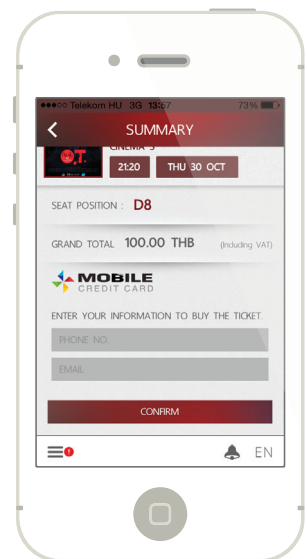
●●●○○ Telekom HU 3G 13:57 73%

SUMMARY

CINEMA 3

21:20

THU 30 OCT

SEAT POSITION : D8

GRAND TOTAL 100.00 THB (Including VAT)

MOBILE CREDIT CARD

ENTER YOUR INFORMATION TO BUY THE TICKET.

PHONE NO.

EMAIL

CONFIRM

EN